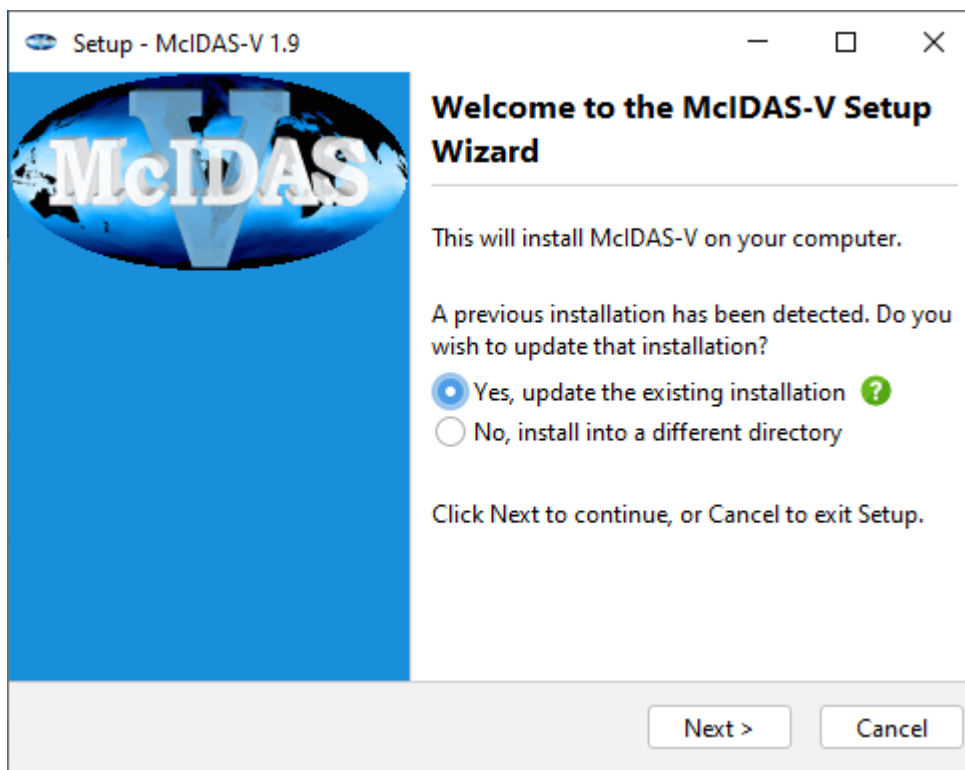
Setup - McIDAS-V 1.9

McIDAS V

Welcome to the McIDAS-V Setup Wizard

This will install McIDAS-V on your computer.

A previous installation has been detected. Do you wish to update that installation?

Yes, update the existing installation ?

No, install into a different directory

Click Next to continue, or Cancel to exit Setup.

Next >

Cancel